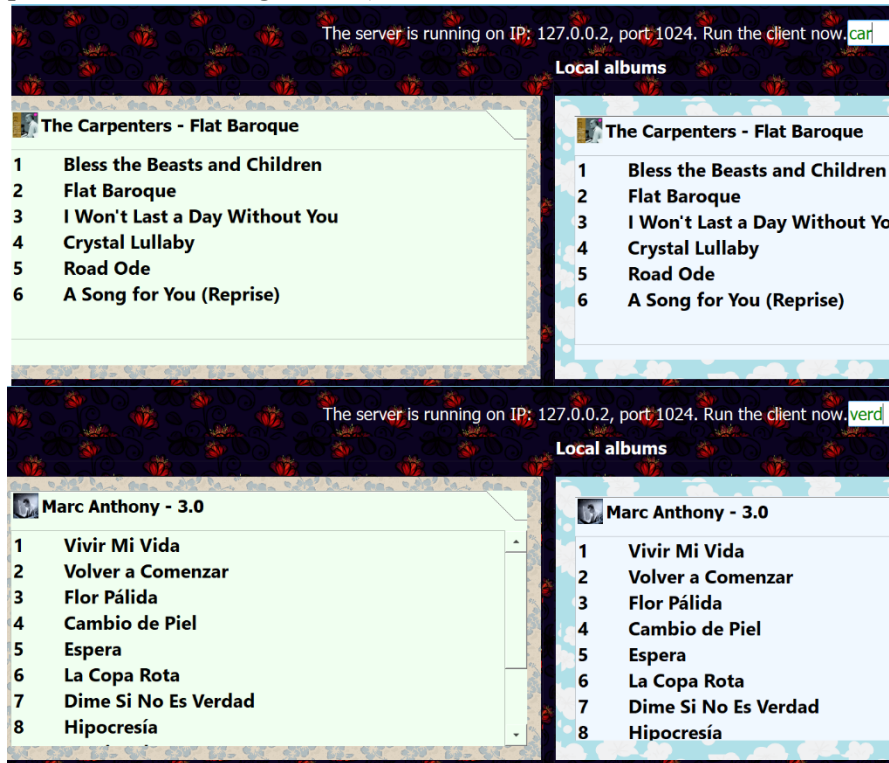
The server is running on IP: 127.0.0.2, port 1024. Run the client now. car

Local albums

The Carpenters - Flat Baroque

| | |
|---|---|
| 1 | Bless the Beasts and Children |
| 2 | Flat Baroque |
| 3 | I Won't Last a Day Without You |
| 4 | Crystal Lullaby |
| 5 | Road Ode |
| 6 | A Song for You (Reprise) |

The Carpenters - Flat Baroque

| | |
|---|---|
| 1 | Bless the Beasts and Children |
| 2 | Flat Baroque |
| 3 | I Won't Last a Day Without Yo |
| 4 | Crystal Lullaby |
| 5 | Road Ode |
| 6 | A Song for You (Reprise) |

The server is running on IP: 127.0.0.2, port 1024. Run the client now. verd

Local albums

Marc Anthony - 3.0

| | |
|---|---|
| 1 | Vivir Mi Vida |
| 2 | Volver a Comenzar |
| 3 | Flor Pálida |
| 4 | Cambio de Piel |
| 5 | Espera |
| 6 | La Copa Rota |
| 7 | Dime Si No Es Verdad |
| 8 | Hipocresía |

Marc Anthony - 3.0

| | |
|---|---|
| 1 | Vivir Mi Vida |
| 2 | Volver a Comenzar |
| 3 | Flor Pálida |
| 4 | Cambio de Piel |
| 5 | Espera |
| 6 | La Copa Rota |
| 7 | Dime Si No Es Verdad |
| 8 | Hipocresía |